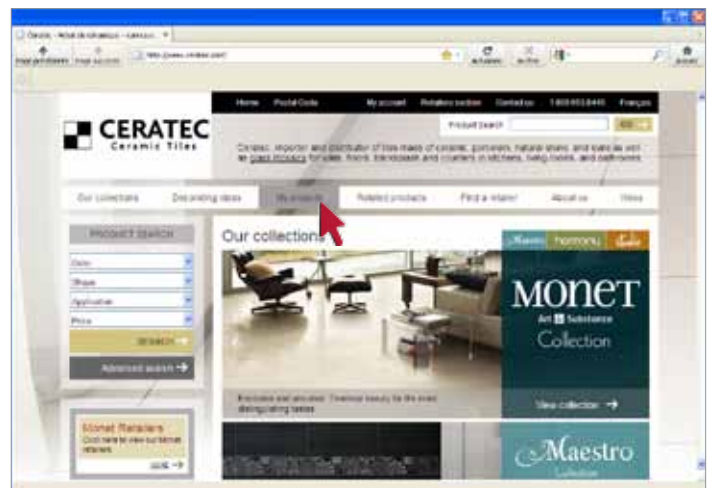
Home Postal Code My account Retailers section Contact us 1 800 463 8445 Français

CERATEC
Ceramic Tiles

Product Search GO

Ceratec, importer and distributor of tiles made of ceramic, porcelain, natural stone, and glass as well as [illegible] products for walls, floors, backsplash and counters in kitchens, living rooms, and bathrooms.

Our collections Decorating ideas My projects Related products Find a retailer About us Videos

PRODUCT SEARCH
Color
Shape
Application
Price
SEARCH
Advanced search

Our collections

Maestro harmony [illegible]

MONET
Art Substance
Collection

View collection

Exclusive and elevated. Timeless beauty for the most distinguishing tastes.

Monet Retailers
Click here to view our Monet retailers
GO

Maestro